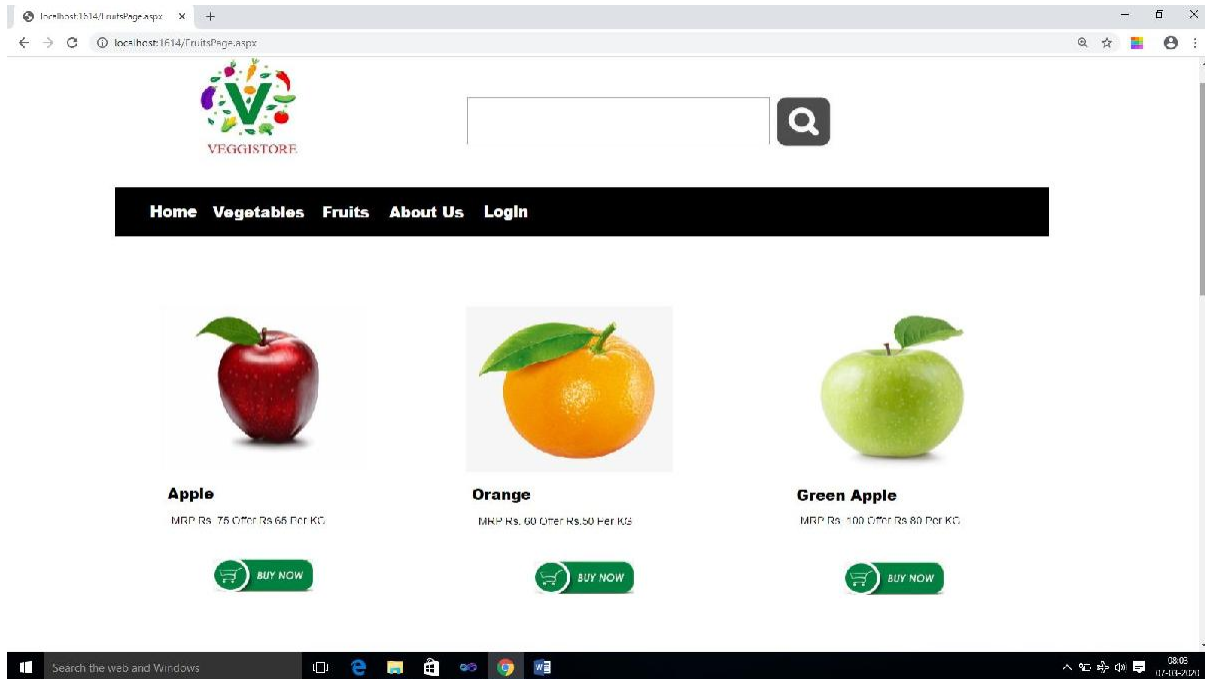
localhost:1614/FruitsPage.aspx ×

localhost:1614/FruitsPage.aspx

VEGGISTORE

Home Vegetables Fruits About Us Login

Apple

MRP Rs. 75 Offer Rs 65 Per KG

BUY NOW

Orange

MRP Rs. 60 Offer Rs.50 Per KG

BUY NOW

Green Apple

MRP Rs. 100 Offer Rs 80 Per KG

BUY NOW

Search the web and Windows

08:03
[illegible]